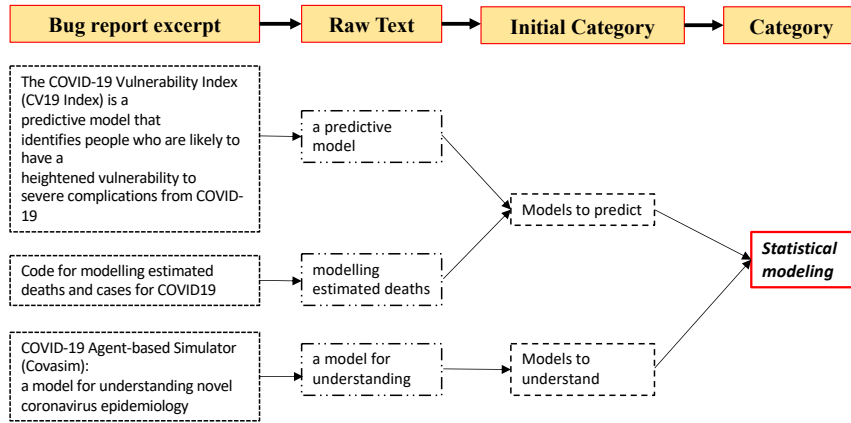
Bug report excerpt

Raw Text

Initial Category

Category

The COVID-19 Vulnerability Index (CV19 Index) is a predictive model that identifies people who are likely to have a heightened vulnerability to severe complications from COVID-19

a predictive model

Models to predict

Code for modelling estimated deaths and cases for COVID19

modelling estimated deaths

Statistical modeling

COVID-19 Agent-based Simulator (Covasim): a model for understanding novel coronavirus epidemiology

a model for understanding

Models to understand